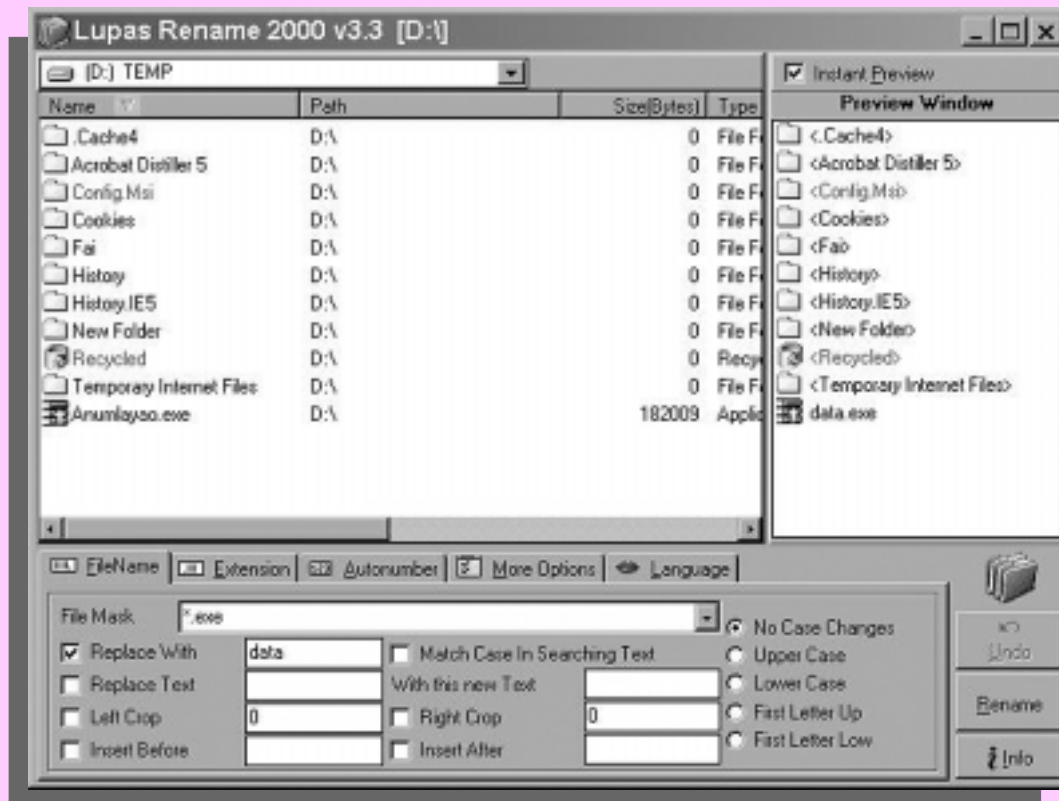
Lupas Rename 2000 v3.3 [D:\]

(D:) TEMP

Instant Preview

| Name | Path | Size(Bytes) | Type |
|---|---|---|---|
| .Cache4 | D:\ | 0 | File F |
| Acrobat Distiller 5 | D:\ | 0 | File F |
| Config.Msi | D:\ | 0 | File F |
| Cookies | D:\ | 0 | File F |
| Fai | D:\ | 0 | File F |
| History | D:\ | 0 | File F |
| History.IE5 | D:\ | 0 | File F |
| New Folder | D:\ | 0 | File F |
| Recycled | D:\ | 0 | Recy |
| Temporary Internet Files | D:\ | 0 | File F |
| Anumlayso.exe | D:\ | 182009 | Applic |

Preview Window
<.Cache4>
<Acrobat Distiller 5>
<Config.Msi>
<Cookies>
<Fai>
<History>
<History.IE5>
<New Folder>
<Recycled>
<Temporary Internet Files>
data.exe

FileName | Extension | Autonumber | More Options | Language

File Mask *.exe
Replace With data
Match Case In Searching Text
Replace Text
With this new Text
Left Crop 0
Right Crop 0
Insert Before
Insert After

No Case Changes
Upper Case
Lower Case
First Letter Up
First Letter Low

Undo
Rename
Info